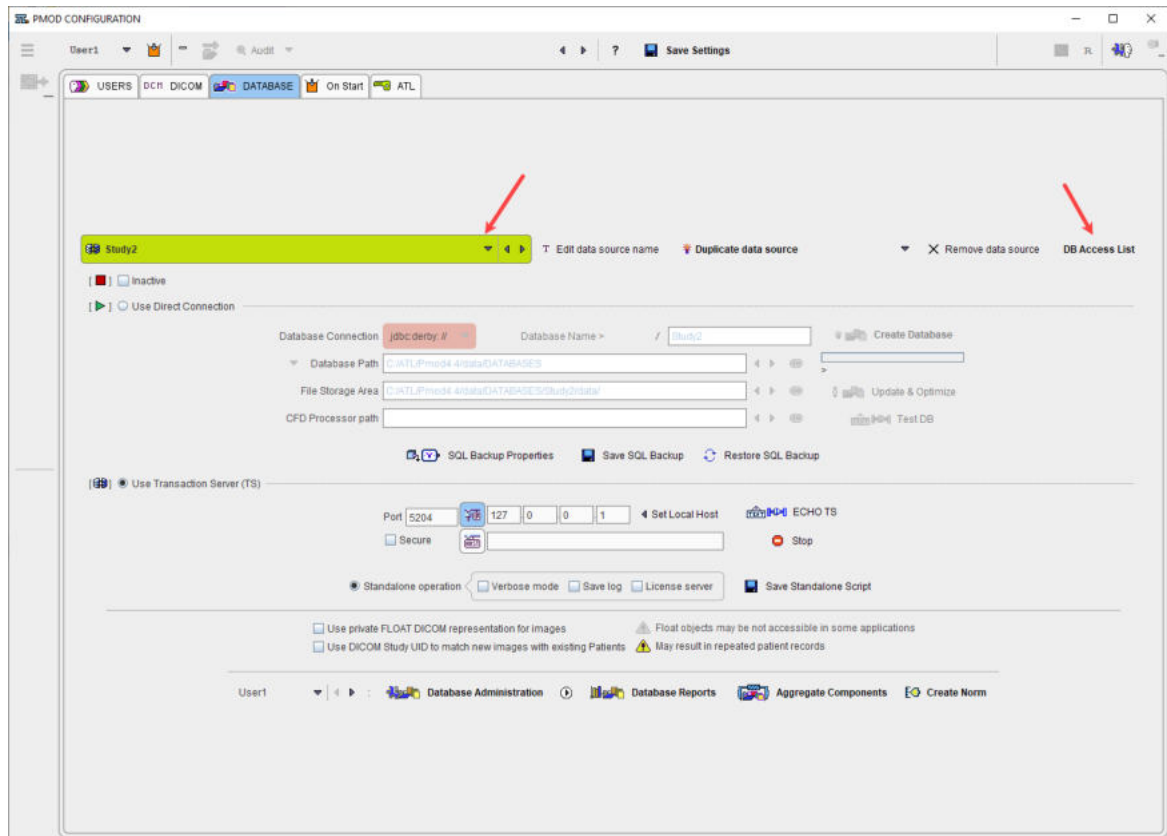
PMOD CONFIGURATION

User1 Audit ? Save Settings R

USERS DCM DICOM DATABASE On Start ATL

Study2 Edit data source name Duplicate data source Remove data source DB Access List

[ ] Inactive

[ ] Use Direct Connection

Database Connection jdbc:derby:// Database Name > / Study2 Create Database

Database Path C:/ATL/Pmod4.4/data/DATABASES

File Storage Area C:/ATL/Pmod4.4/data/DATABASES/Study2/data/ Update & Optimize

CFD Processor path Test DB

SQL Backup Properties Save SQL Backup Restore SQL Backup

[ ] Use Transaction Server (TS)

Port 5204 127 0 0 1 Set Local Host ECHO TS

Secure Stop

Standalone operation Verbose mode Save log License server Save Standalone Script

Use private FLOAT DICOM representation for images Float objects may be not accessible in some applications

Use DICOM Study UID to match new images with existing Patients May result in repeated patient records

User1 Database Administration Database Reports Aggregate Components Create Norm